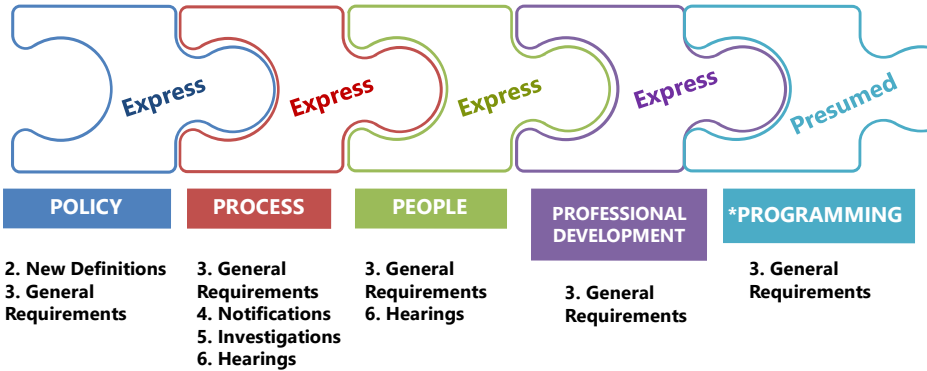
Express

Express

Express

Express

Presumed

POLICY

2. New Definitions
3. General Requirements

PROCESS

3. General Requirements
4. Notifications
5. Investigations
6. Hearings

PEOPLE

3. General Requirements
6. Hearings

PROFESSIONAL DEVELOPMENT

3. General Requirements

*PROGRAMMING

3. General Requirements